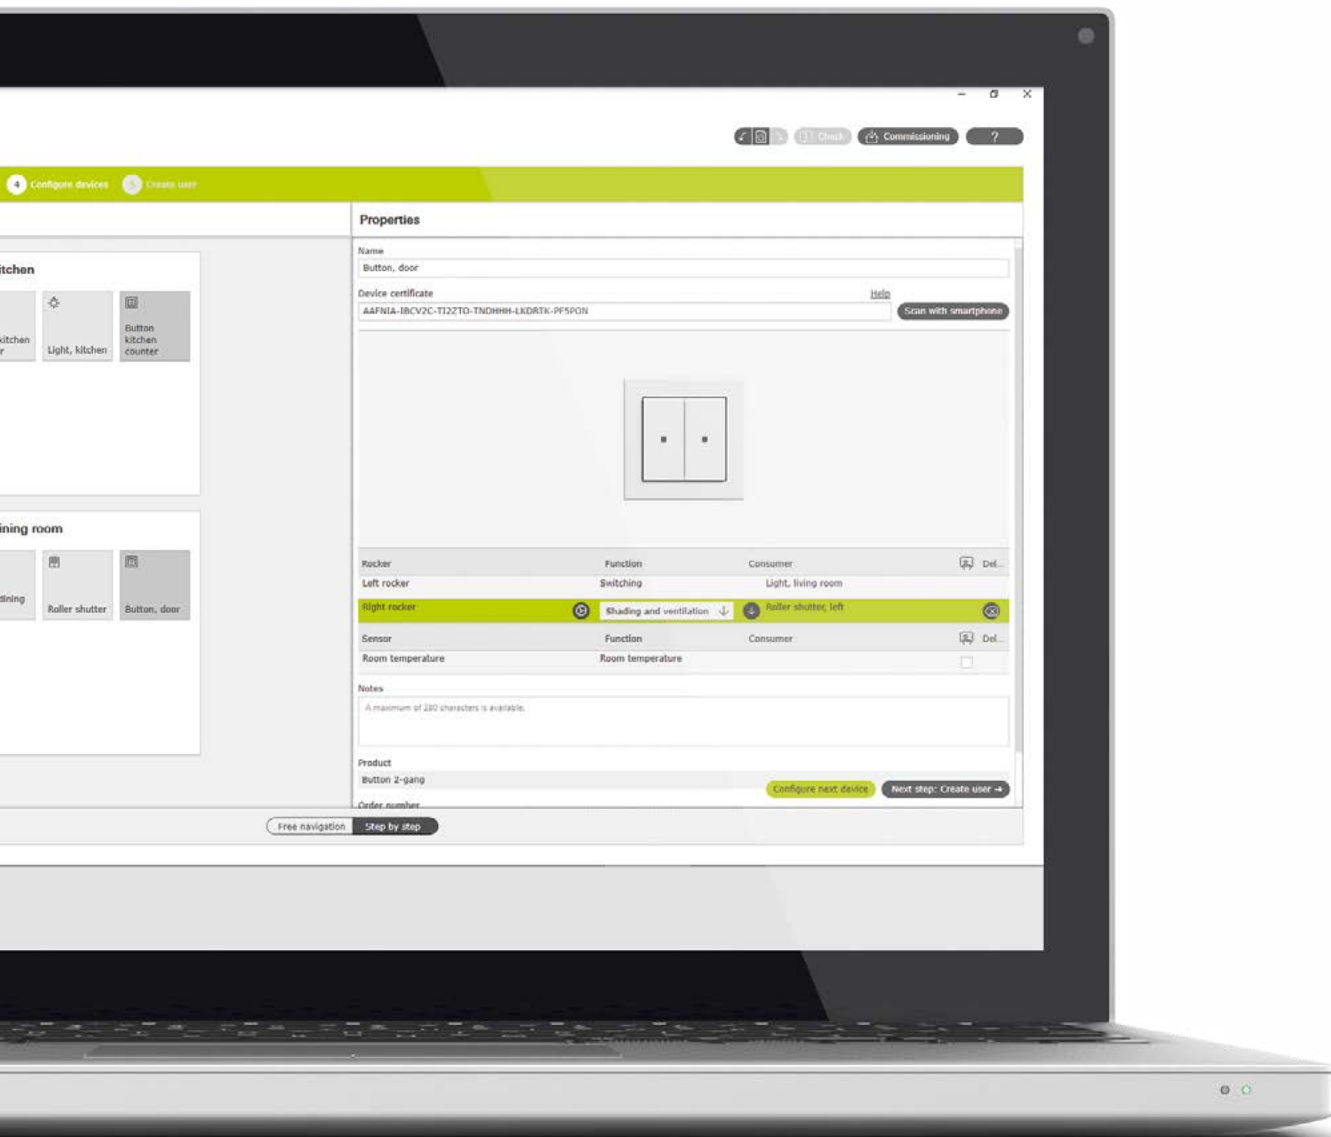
Check Commissioning ?

4 Configure devices 5 Create user

Properties

itchen

itchen r

Light, kitchen

Button kitchen counter

ining room

dining

Roller shutter

Button, door

Name

Button, door

Device certificate

Help

AAFNIA-IBCV2C-TI2ZTO-TNDHHH-LKDRTK-PF5PON

Scan with smartphone

| Rocker | Function | Consumer | Del... |
|---|---|---|---|
| Left rocker | Switching | Light, living room | |
| Right rocker | Shading and ventilation | Roller shutter, left | |

| Sensor | Function | Consumer | Del... |
|---|---|---|---|
| Room temperature | Room temperature | | |

Notes

A maximum of 280 characters is available.

Product

Button 2-gang

Order number

Configure next device

Next step: Create user →

Free navigation

Step by step